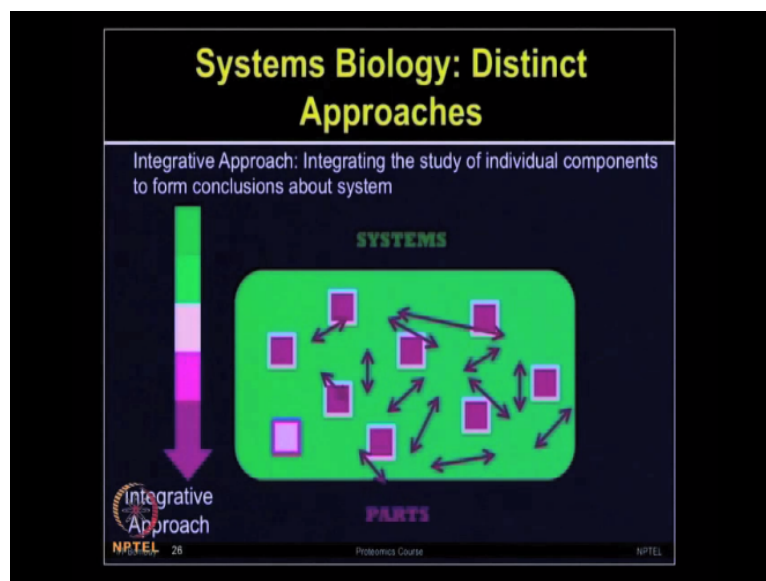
Systems Biology: Distinct Approaches

Integrative Approach: Integrating the study of individual components to form conclusions about system

SYSTEMS

Integrative Approach

PARTS

NPTEL 26

Proteomics Course

NPTEL